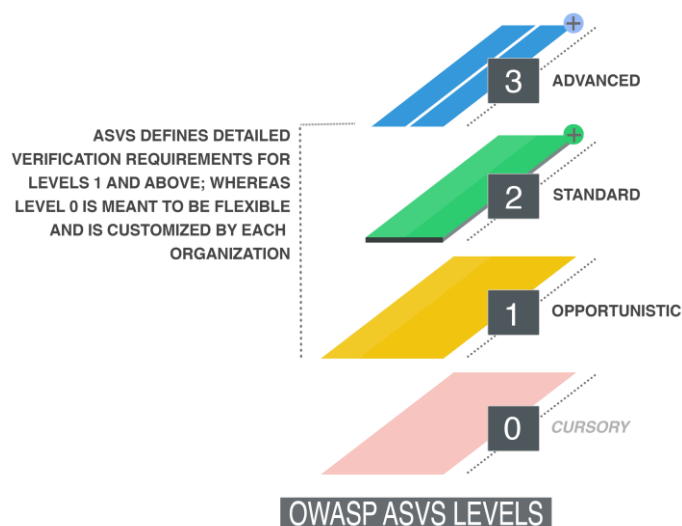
3 ADVANCED

ASVS DEFINES DETAILED VERIFICATION REQUIREMENTS FOR LEVELS 1 AND ABOVE; WHEREAS LEVEL 0 IS MEANT TO BE FLEXIBLE AND IS CUSTOMIZED BY EACH ORGANIZATION

2 STANDARD

1 OPPORTUNISTIC

0 CURSORY

OWASP ASVS LEVELS